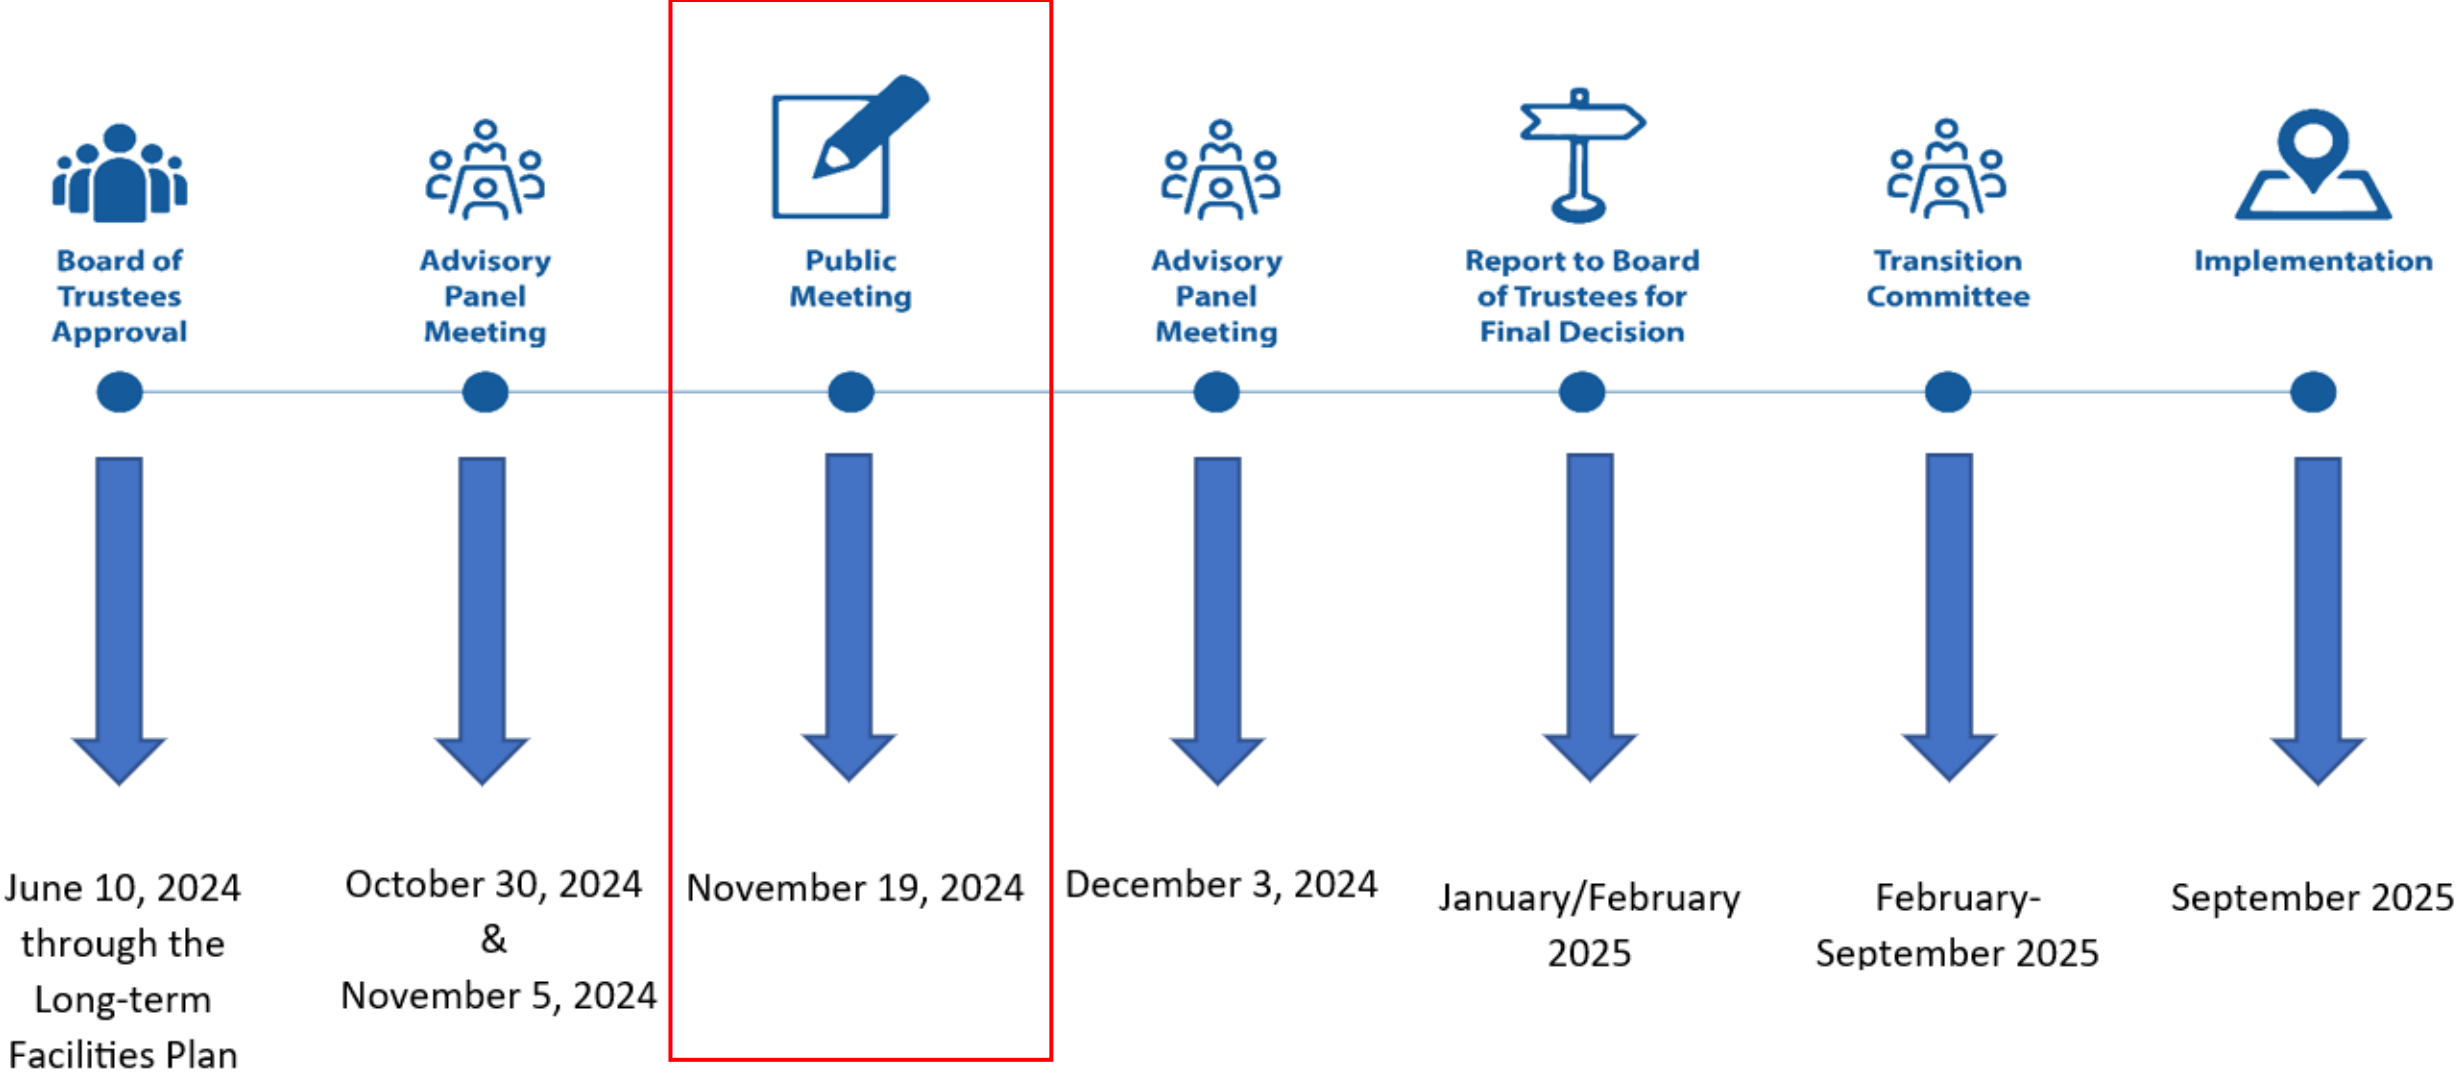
Board of Trustees Approval

Advisory Panel Meeting

Public Meeting

Advisory Panel Meeting

Report to Board of Trustees for Final Decision

Transition Committee

Implementation

June 10, 2024 through the Long-term Facilities Plan

October 30, 2024 & November 5, 2024

November 19, 2024

December 3, 2024

January/February 2025

February-September 2025

September 2025